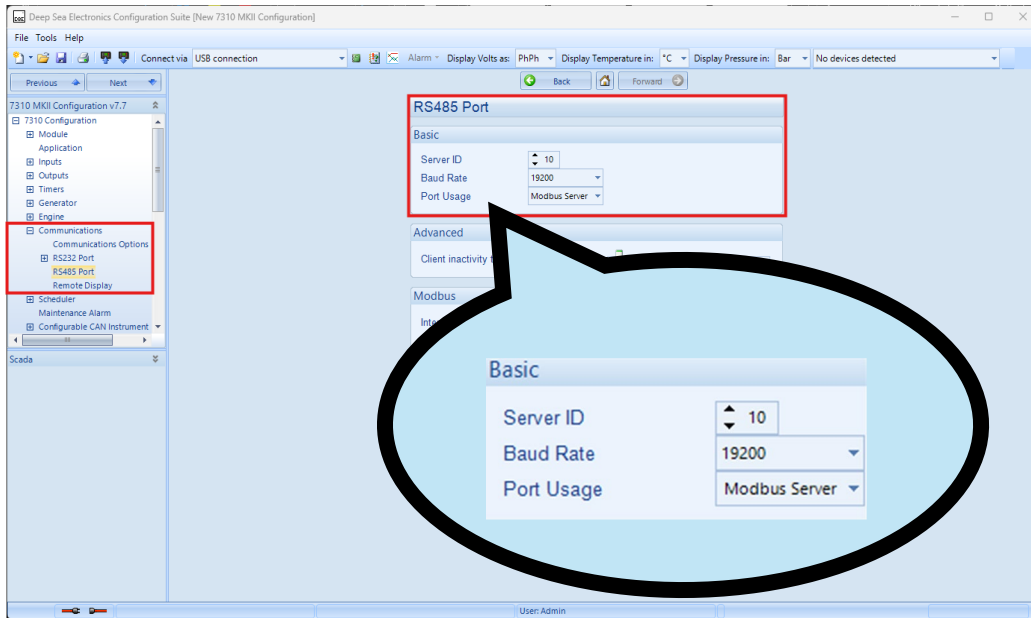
Deep Sea Electronics Configuration Suite [New 7310 MKII Configuration]

File Tools Help

Connect via USB connection Alarm Display Volts as: PhPh Display Temperature in: °C Display Pressure in: Bar No devices detected

Previous Next

Back Forward

7310 MKII Configuration v7.7

7310 Configuration
Module
Application
Inputs
Outputs
Timers
Generator
Engine
Communications
Communications Options
RS232 Port
RS485 Port
Remote Display
Scheduler
Maintenance Alarm
Configurable CAN Instrument

Scada

RS485 Port

Basic

Server ID 10
Baud Rate 19200
Port Usage Modbus Server

Advanced

Client inactivity t

Modbus

Inte

Basic

Server ID 10
Baud Rate 19200
Port Usage Modbus Server

User: Admin